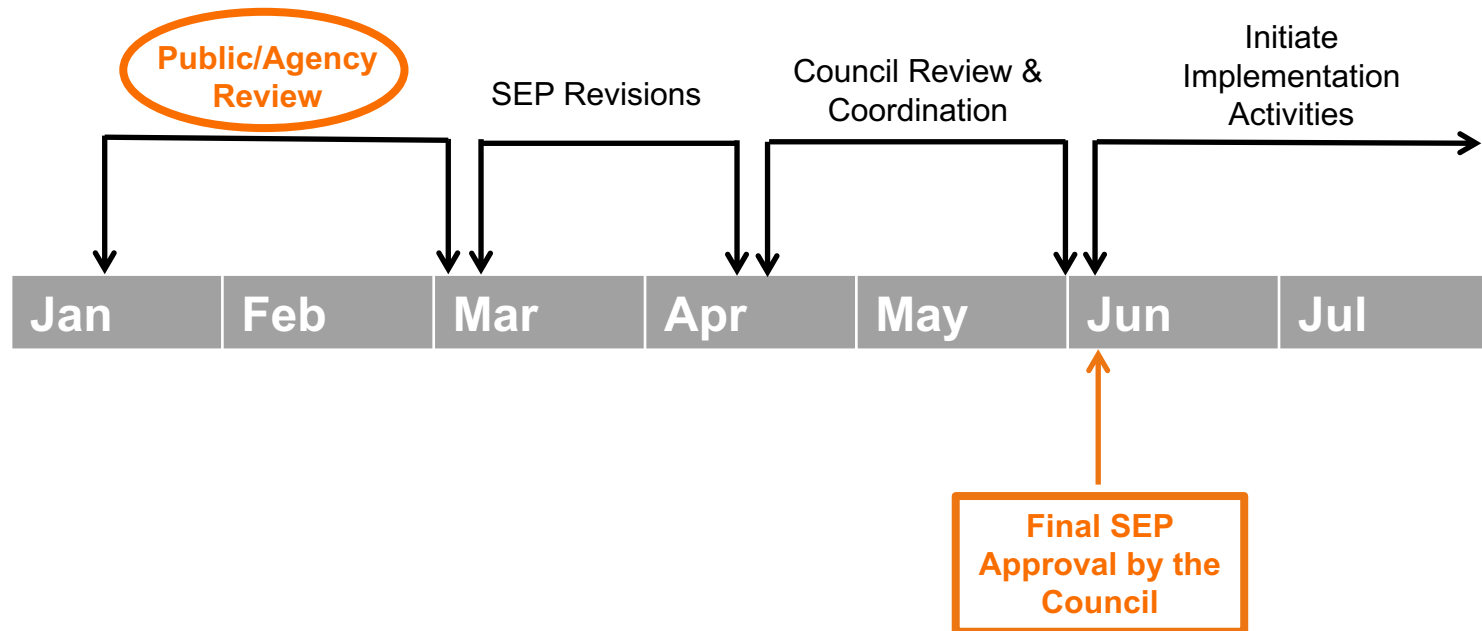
Public/Agency Review

SEP Revisions

Council Review & Coordination

Initiate Implementation Activities

| Jan | Feb | Mar | Apr | May | Jun | Jul |
|---|---|---|---|---|---|---|

Final SEP Approval by the Council